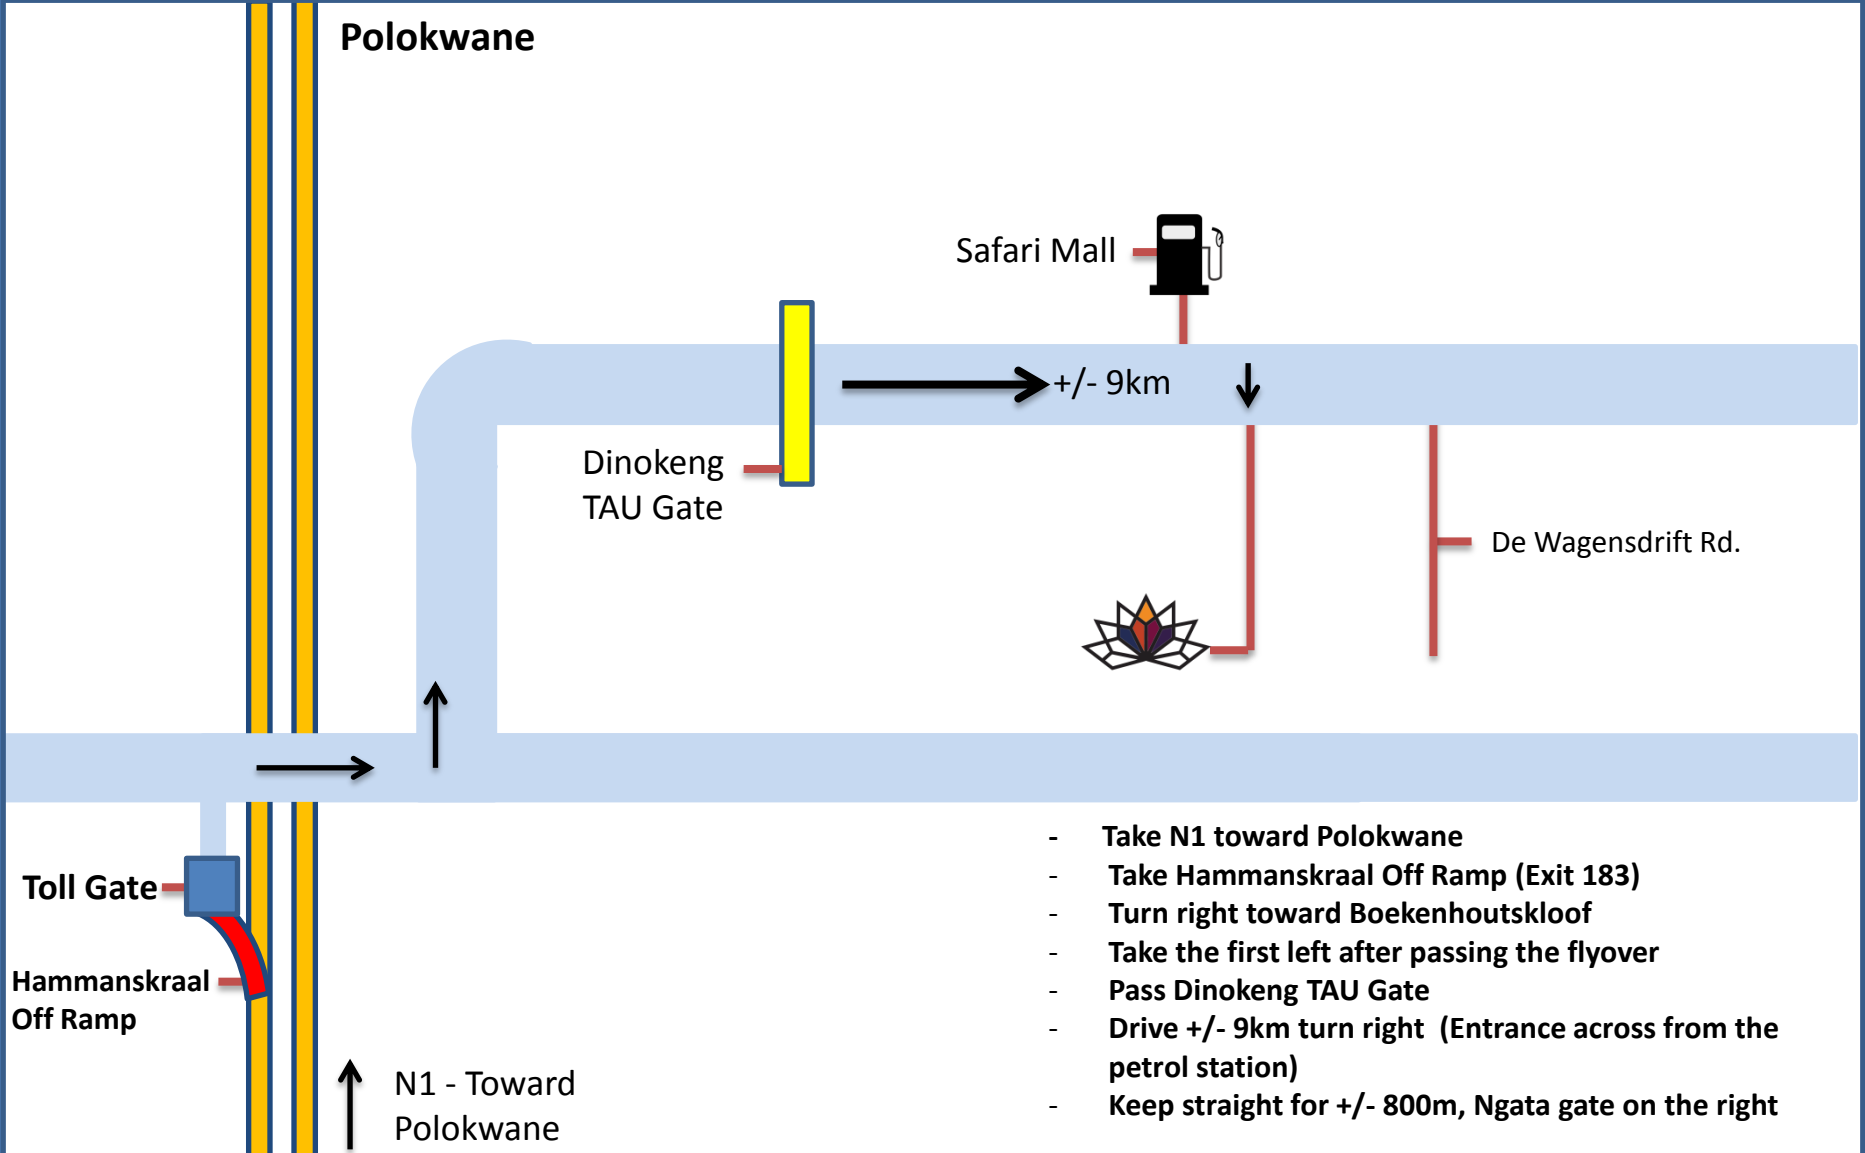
Polokwane

Safari Mall

+/- 9km

Dinokeng TAU Gate

De Wagensdrift Rd.

Toll Gate

Hammanskraal Off Ramp

N1 - Toward Polokwane

- Take N1 toward Polokwane
- Take Hammanskraal Off Ramp (Exit 183)
- Turn right toward Boekenhoutskloof
- Take the first left after passing the flyover
- Pass Dinokeng TAU Gate
- Drive +/- 9km turn right (Entrance across from the petrol station)
- Keep straight for +/- 800m, Ngata gate on the right